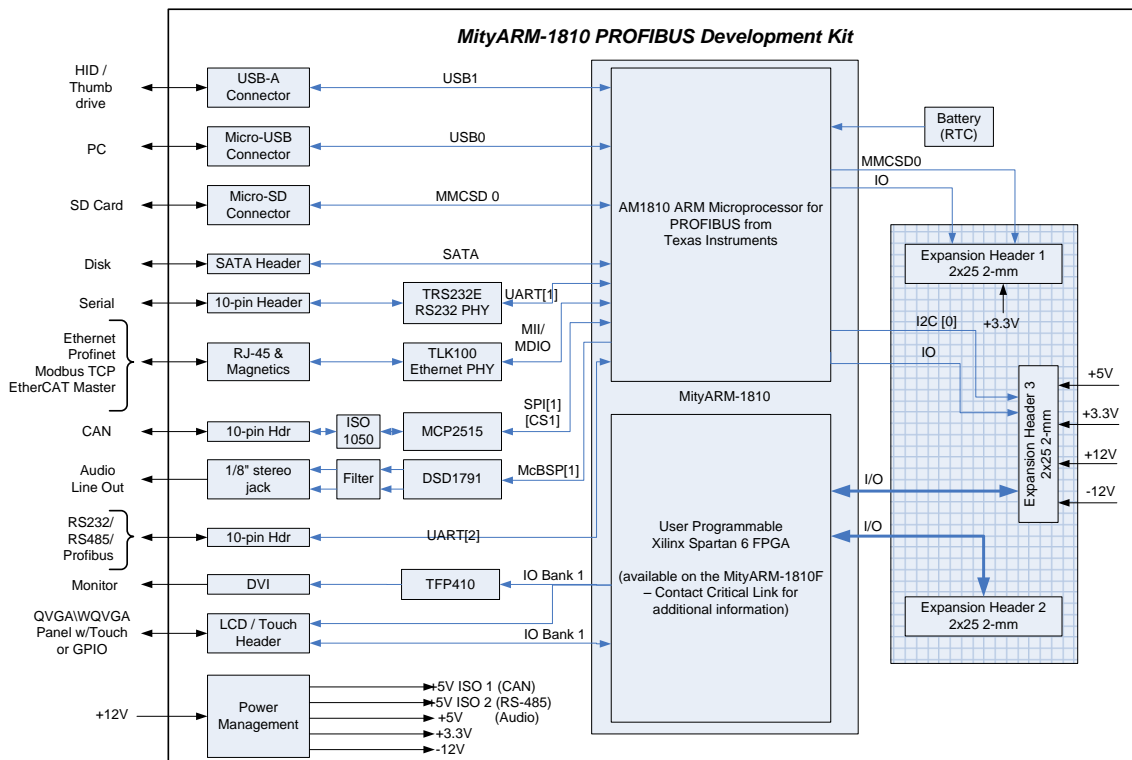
MityARM-1810 PROFIBUS Development Kit

HID / Thumb drive
USB-A Connector
USB1

PC
Micro-USB Connector
USB0

SD Card
Micro-SD Connector
MMCSD 0

Disk
SATA Header
SATA

Serial
10-pin Header
TRS232E RS232 PHY
UART[1]

Ethernet Profinet Modbus TCP EtherCAT Master
RJ-45 & Magnetics
TLK100 Ethernet PHY
MII/ MDIO

CAN
10-pin Hdr
ISO 1050
MCP2515
SPI[1] [CS1]

Audio Line Out
1/8" stereo jack
Filter
DSD1791
McBSP[1]

RS232/ RS485/ Profibus
10-pin Hdr
UART[2]

Monitor
DVI
TFP410
IO Bank 1

QVGA\WQVGA Panel w/Touch or GPIO
LCD / Touch Header
IO Bank 1

+12V
Power Management
+5V ISO 1 (CAN)
+5V ISO 2 (RS-485)
+5V (Audio)
+3.3V
-12V

AM1810 ARM Microprocessor for PROFIBUS from Texas Instruments

MityARM-1810

User Programmable Xilinx Spartan 6 FPGA

(available on the MityARM-1810F – Contact Critical Link for additional information)

Battery (RTC)

MMCSD0
IO

Expansion Header 1 2x25 2-mm
+3.3V

I2C [0]
IO

Expansion Header 3 2x25 2-mm
+5V
+3.3V
+12V
-12V

I/O
I/O

Expansion Header 2 2x25 2-mm